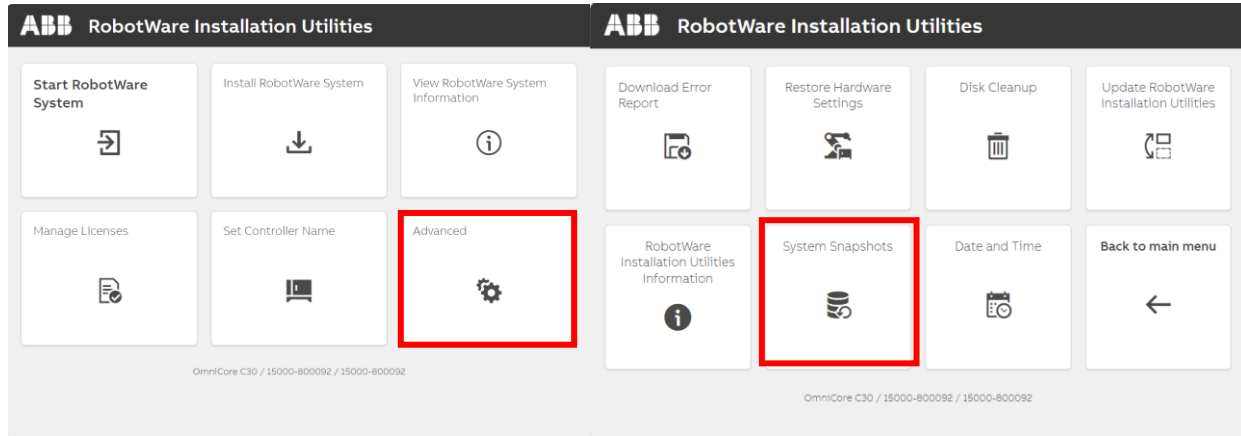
ABB RobotWare Installation Utilities

Start RobotWare System

Install RobotWare System

View RobotWare System Information

Manage Licenses

Set Controller Name

Advanced

OmniCore C30 / 15000-800092 / 15000-800092

ABB RobotWare Installation Utilities

Download Error Report

Restore Hardware Settings

Disk Cleanup

Update RobotWare Installation Utilities

RobotWare Installation Utilities Information

System Snapshots

Date and Time

Back to main menu

OmniCore C30 / 15000-800092 / 15000-800092